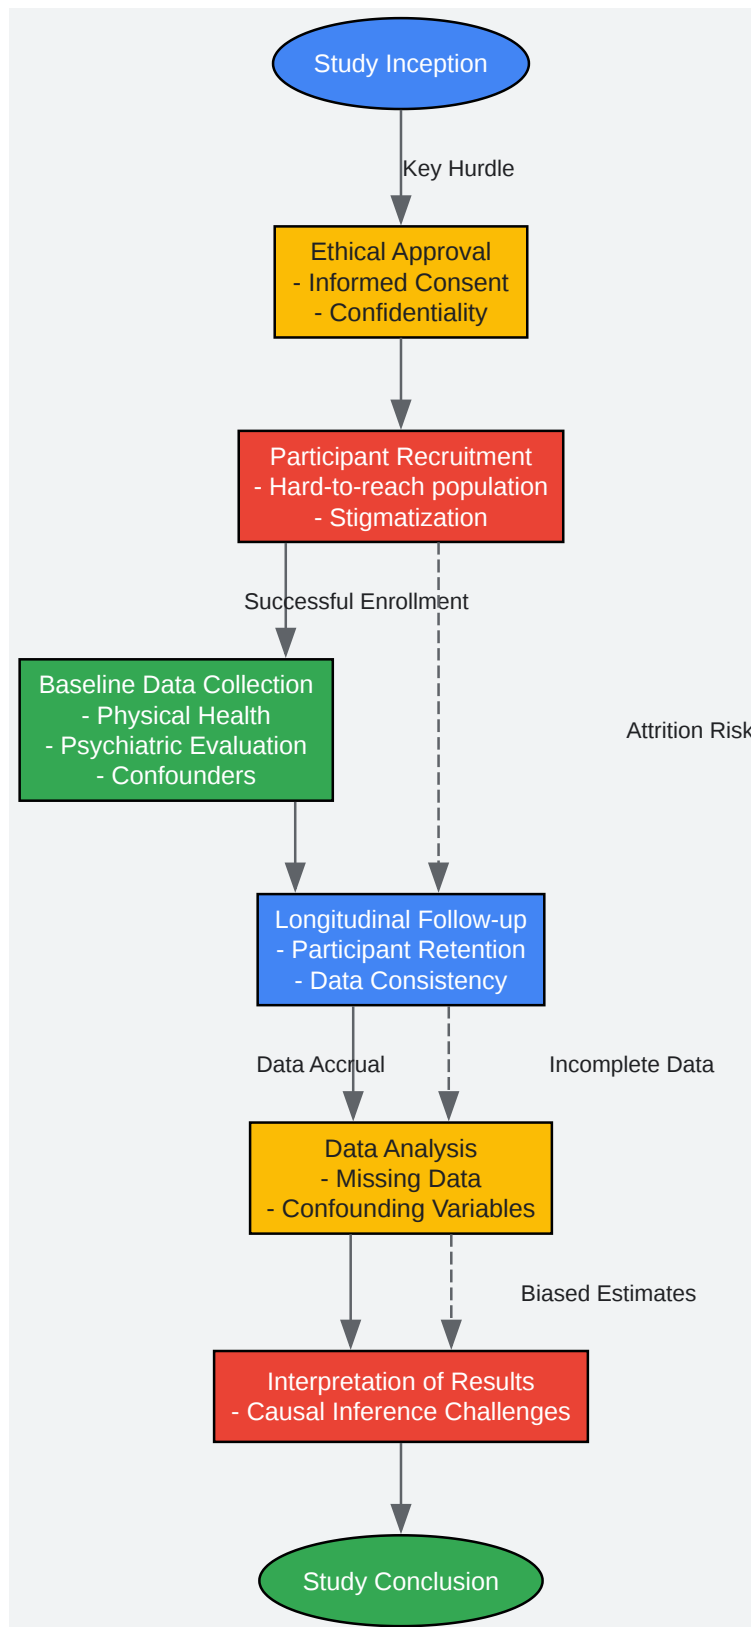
Study Inception

Key Hurdle

Ethical Approval
- Informed Consent
- Confidentiality

Participant Recruitment
- Hard-to-reach population
- Stigmatization

Successful Enrollment

Attrition Risk

Baseline Data Collection
- Physical Health
- Psychiatric Evaluation
- Confounders

Longitudinal Follow-up
- Participant Retention
- Data Consistency

Data Accrual

Incomplete Data

Data Analysis
- Missing Data
- Confounding Variables

Biased Estimates

Interpretation of Results
- Causal Inference Challenges

Study Conclusion